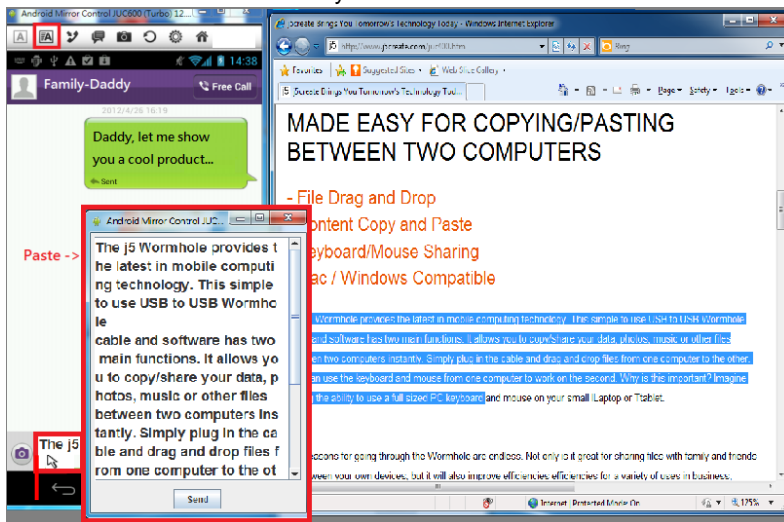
Android Mirror Control JUC600 (Turbo) 12...

14:38

Family-Daddy

Free Call

2012/4/26 16:19

Daddy, let me show you a cool product...

Sent

Paste ->

Android Mirror Control JUC...

The j5 Wormhole provides the latest in mobile computing technology. This simple to use USB to USB Wormhole
cable and software has two main functions. It allows you to copy/share your data, photos, music or other files between two computers instantly. Simply plug in the cable and drag and drop files from one computer to the ot

Send

The j5

j5create Brings You Tomorrow's Technology Today - Windows Internet Explorer

http://www.j5create.com/juc600.htm

Bing

Favorites

Suggested Sites

Web Slice Gallery

j5 j5create Brings You Tomorrow's Technology Tod...

Page Safety Tools

MADE EASY FOR COPYING/PASTING BETWEEN TWO COMPUTERS

- File Drag and Drop
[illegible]ontent Copy and Paste
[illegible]eyboard/Mouse Sharing
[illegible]ac / Windows Compatible

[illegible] Wormhole provides the latest in mobile computing technology. This simple to use USB to USB Wormhole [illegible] and software has two main functions. It allows you to copy/share your data, photos, music or other files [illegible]en two computers instantly. Simply plug in the cable and drag and drop files from one computer to the other. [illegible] can use the keyboard and mouse from one computer to work on the second. Why is this important? Imagine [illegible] the ability to use a full sized PC keyboard and mouse on your small laptop or Tablet.

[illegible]easons for going through the Wormhole are endless. Not only is it great for sharing files with family and friends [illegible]ween your own devices, but it will also improve efficiencies efficiencies for a variety of uses in business.

Internet | Protected Mode: On

125%